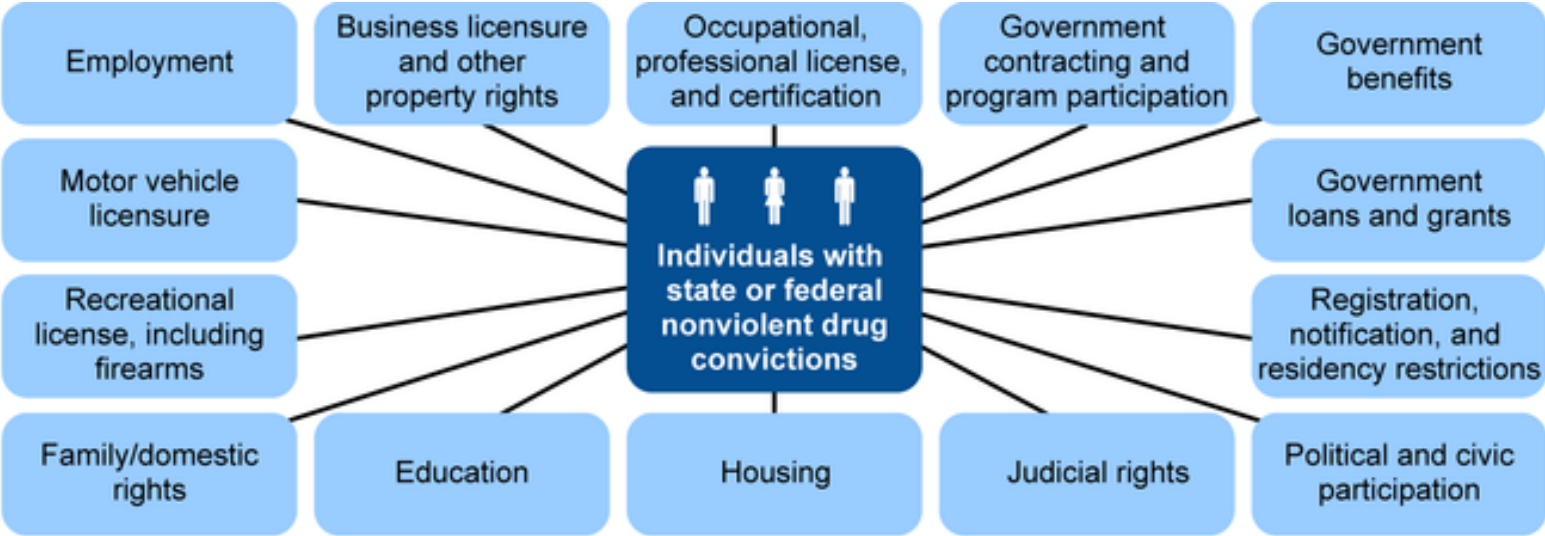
Employment

Business licensure and other property rights

Occupational, professional license, and certification

Government contracting and program participation

Government benefits

Motor vehicle licensure

Individuals with state or federal nonviolent drug convictions

Government loans and grants

Recreational license, including firearms

Registration, notification, and residency restrictions

Family/domestic rights

Education

Housing

Judicial rights

Political and civic participation